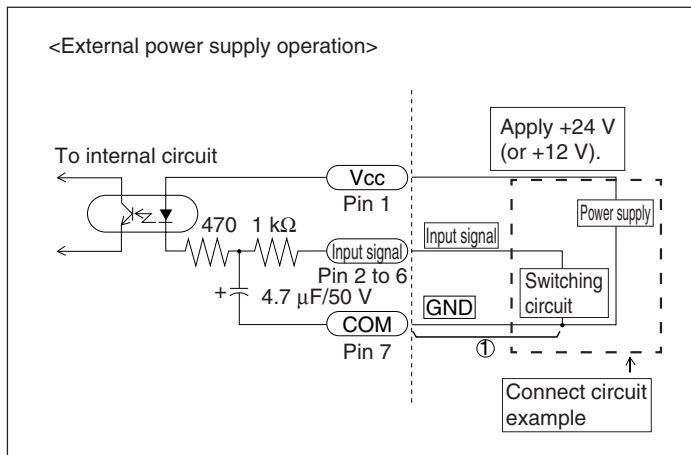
<External power supply operation>

To internal circuit

Vcc
Pin 1

470 1 kΩ

Input signal
Pin 2 to 6

+ 4.7 μF/50 V

COM
Pin 7

Apply +24 V (or +12 V).

Power supply

Input signal

Switching circuit

GND

①

Connect circuit example